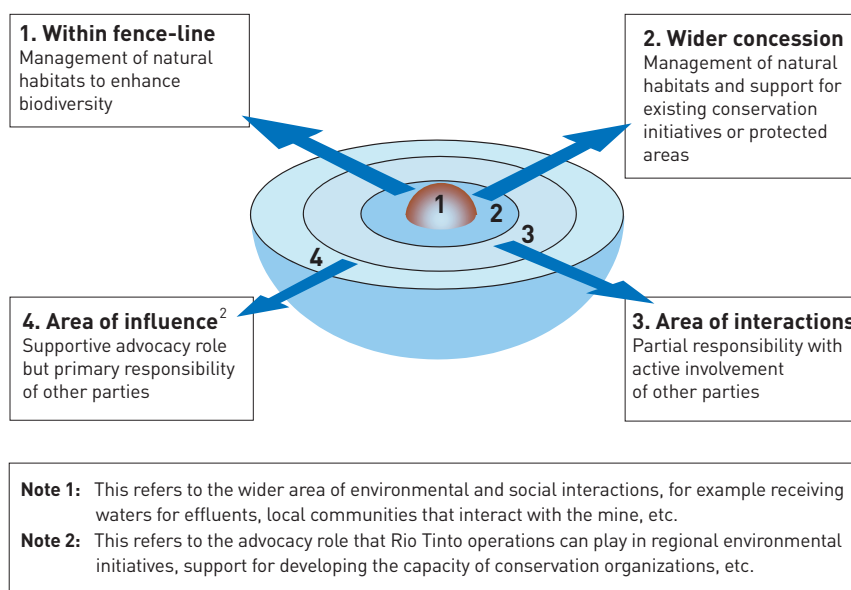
**1. Within fence-line**
Management of natural habitats to enhance biodiversity

**2. Wider concession**
Management of natural habitats and support for existing conservation initiatives or protected areas

1

2

3

4

**4. Area of influence**$^{2}$
Supportive advocacy role but primary responsibility of other parties

**3. Area of interactions**
Partial responsibility with active involvement of other parties

**Note 1:** This refers to the wider area of environmental and social interactions, for example receiving waters for effluents, local communities that interact with the mine, etc.

**Note 2:** This refers to the advocacy role that Rio Tinto operations can play in regional environmental initiatives, support for developing the capacity of conservation organizations, etc.